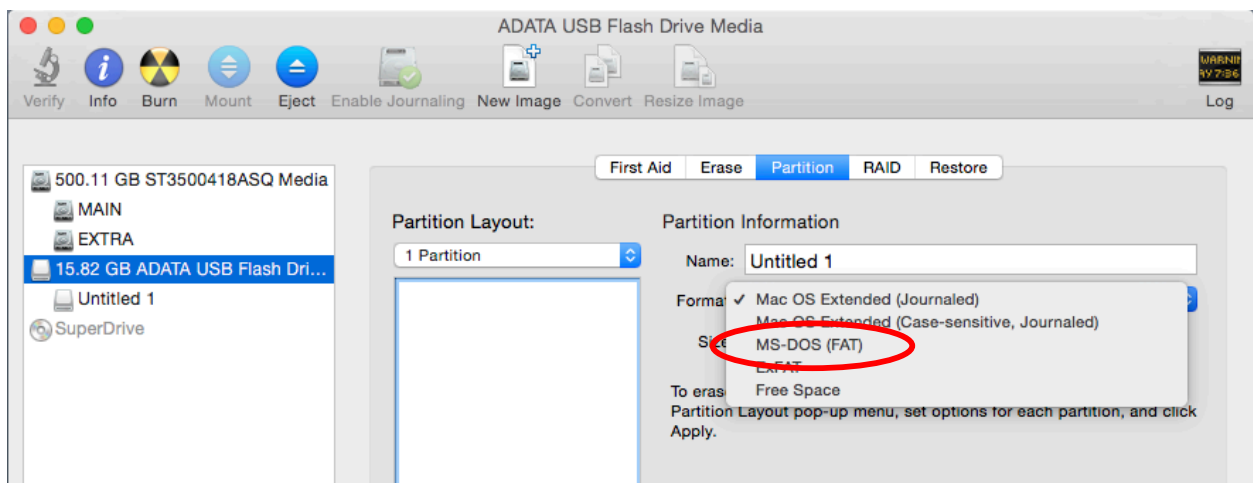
ADATA USB Flash Drive Media

Verify Info Burn Mount Eject Enable Journaling New Image Convert Resize Image

WARNI
AY 7:36

Log

500.11 GB ST3500418ASQ Media
MAIN
EXTRA
15.82 GB ADATA USB Flash Dri...
Untitled 1
SuperDrive

First Aid Erase Partition RAID Restore

Partition Layout:
1 Partition

Partition Information
Name: Untitled 1
Format
Size

✓ Mac OS Extended (Journaled)
Mac OS Extended (Case-sensitive, Journaled)
MS-DOS (FAT)
ExFAT
Free Space

To eras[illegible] Partition Layout pop-up menu, set options for each partition, and click Apply.